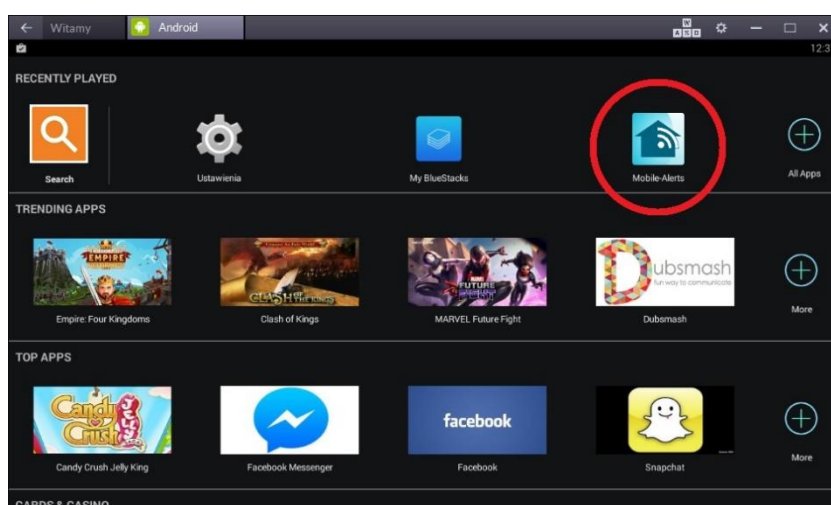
Witamy
Android
12:3

RECENTLY PLAYED

Search
Ustawienia
My BlueStacks
Mobile-Alerts
All Apps

TRENDING APPS

EMPIRE
Empire: Four Kingdoms
CLASH OF KINGS
Clash of Kings
FUTURE FIGHT
MARVEL Future Fight
Dubsmash
fun way to communicate
Dubsmash
More

TOP APPS

Candy Crush Jelly
Candy Crush Jelly King
Facebook Messenger
facebook
Facebook
Snapchat
More

CARDS & CASINO